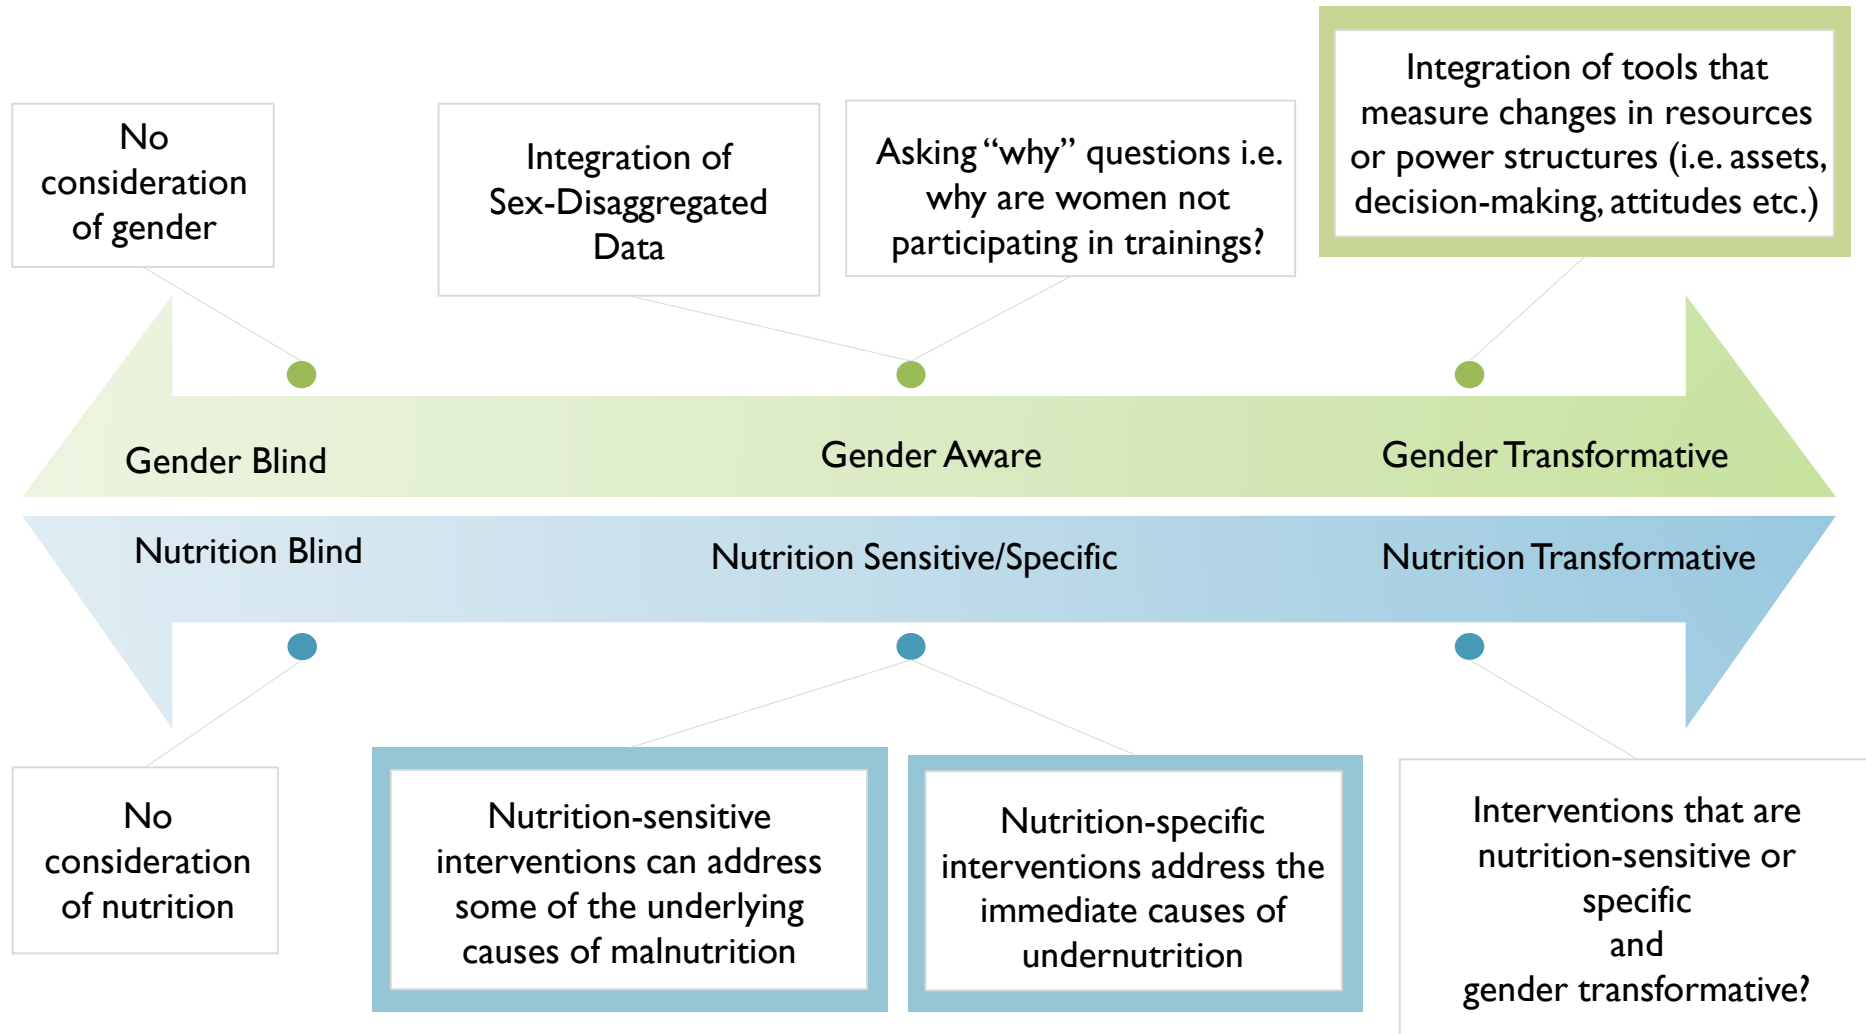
No consideration of gender

Integration of Sex-Disaggregated Data

Asking “why” questions i.e. why are women not participating in trainings?

Integration of tools that measure changes in resources or power structures (i.e. assets, decision-making, attitudes etc.)

Gender Blind

Gender Aware

Gender Transformative

Nutrition Blind

Nutrition Sensitive/Specific

Nutrition Transformative

No consideration of nutrition

Nutrition-sensitive interventions can address some of the underlying causes of malnutrition

Nutrition-specific interventions address the immediate causes of undernutrition

Interventions that are nutrition-sensitive or specific and gender transformative?